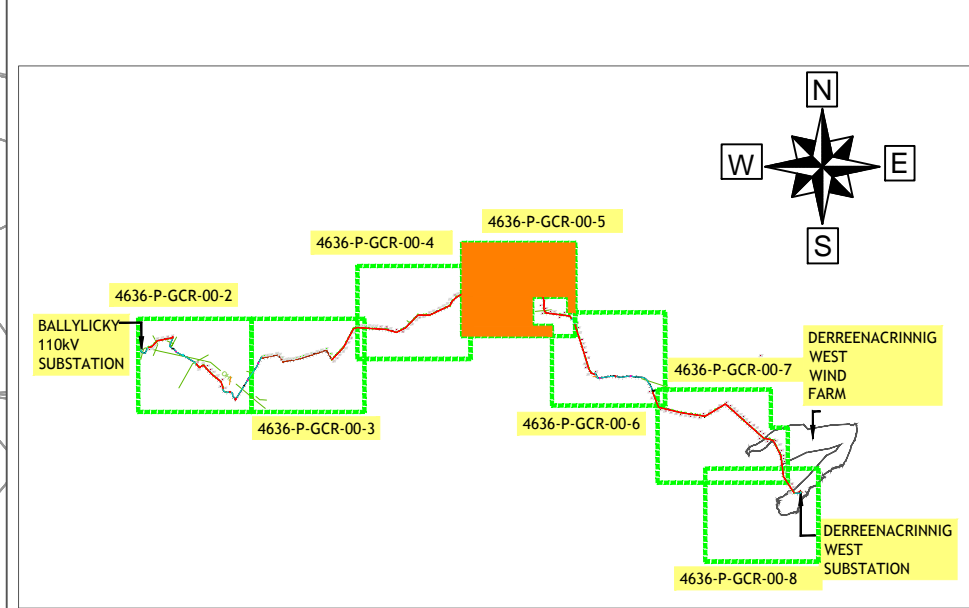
N
W
E
S

4636-P-GCR-00-5
4636-P-GCR-00-4
4636-P-GCR-00-2
BALLYLICKY
110kV
SUBSTATION
DERREENACRINNIG
WEST
WIND
FARM
4636-P-GCR-00-7
4636-P-GCR-00-6
4636-P-GCR-00-3
DERREENACRINNIG
WEST
SUBSTATION
4636-P-GCR-00-8